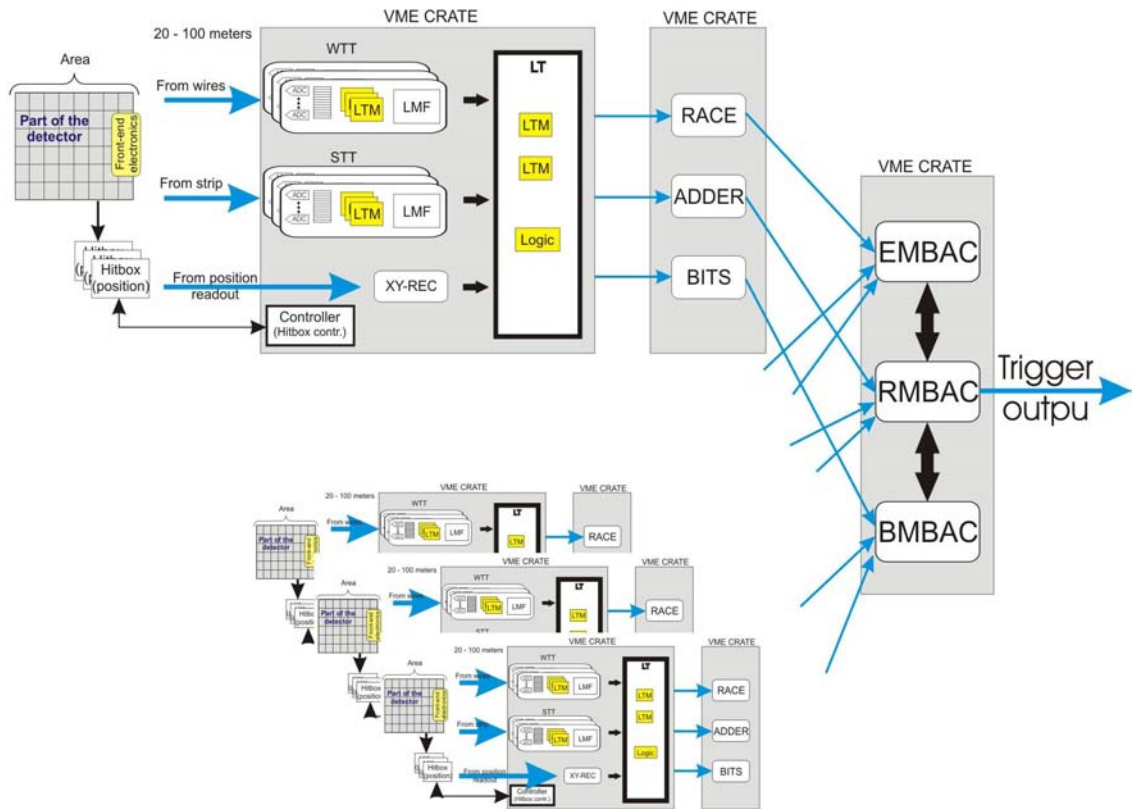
VME CRATE

20 - 100 meters

Area

Part of the detector

Front-end electronics

From wires

WTT

ADC
ADC

LTM

LMF

LT

LTM

LTM

Logic

STT

From strip

ADC
ADC

LTM

LMF

Hitbox (position)

From position readout

XY-REC

Controller
(Hitbox contr.)

VME CRATE

RACE

ADDER

BITS

VME CRATE

EMBAC

RMBAC

BMBAC

Trigger outpu

20 - 100 meters

VME CRATE

Area

Part of the detector

From wires

WTT

LTM

LMF

LT

LTM

VME CRATE

RACE

20 - 100 meters

VME CRATE

Area

Part of the detector

From wires

WTT

LTM

LMF

LT

LTM

STT

VME CRATE

RACE

Hitbox (position)

20 - 100 meters

VME CRATE

Area

Part of the detector

From wires

WTT

LTM

LMF

LT

LTM

LTM

Logic

STT

From strip

LTM

LMF

Hitbox (position)

From position readout

XY-REC

Controller
(Hitbox contr.)

VME CRATE

RACE

ADDER

BITS